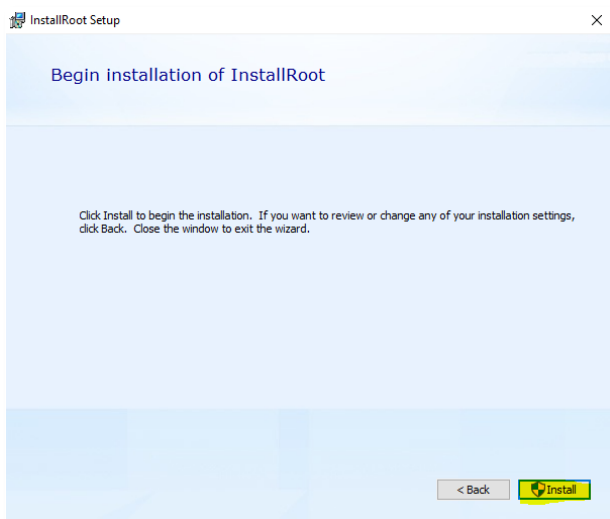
InstallRoot Setup

×

Begin installation of InstallRoot

Click Install to begin the installation. If you want to review or change any of your installation settings, click Back. Close the window to exit the wizard.

< Back

Install